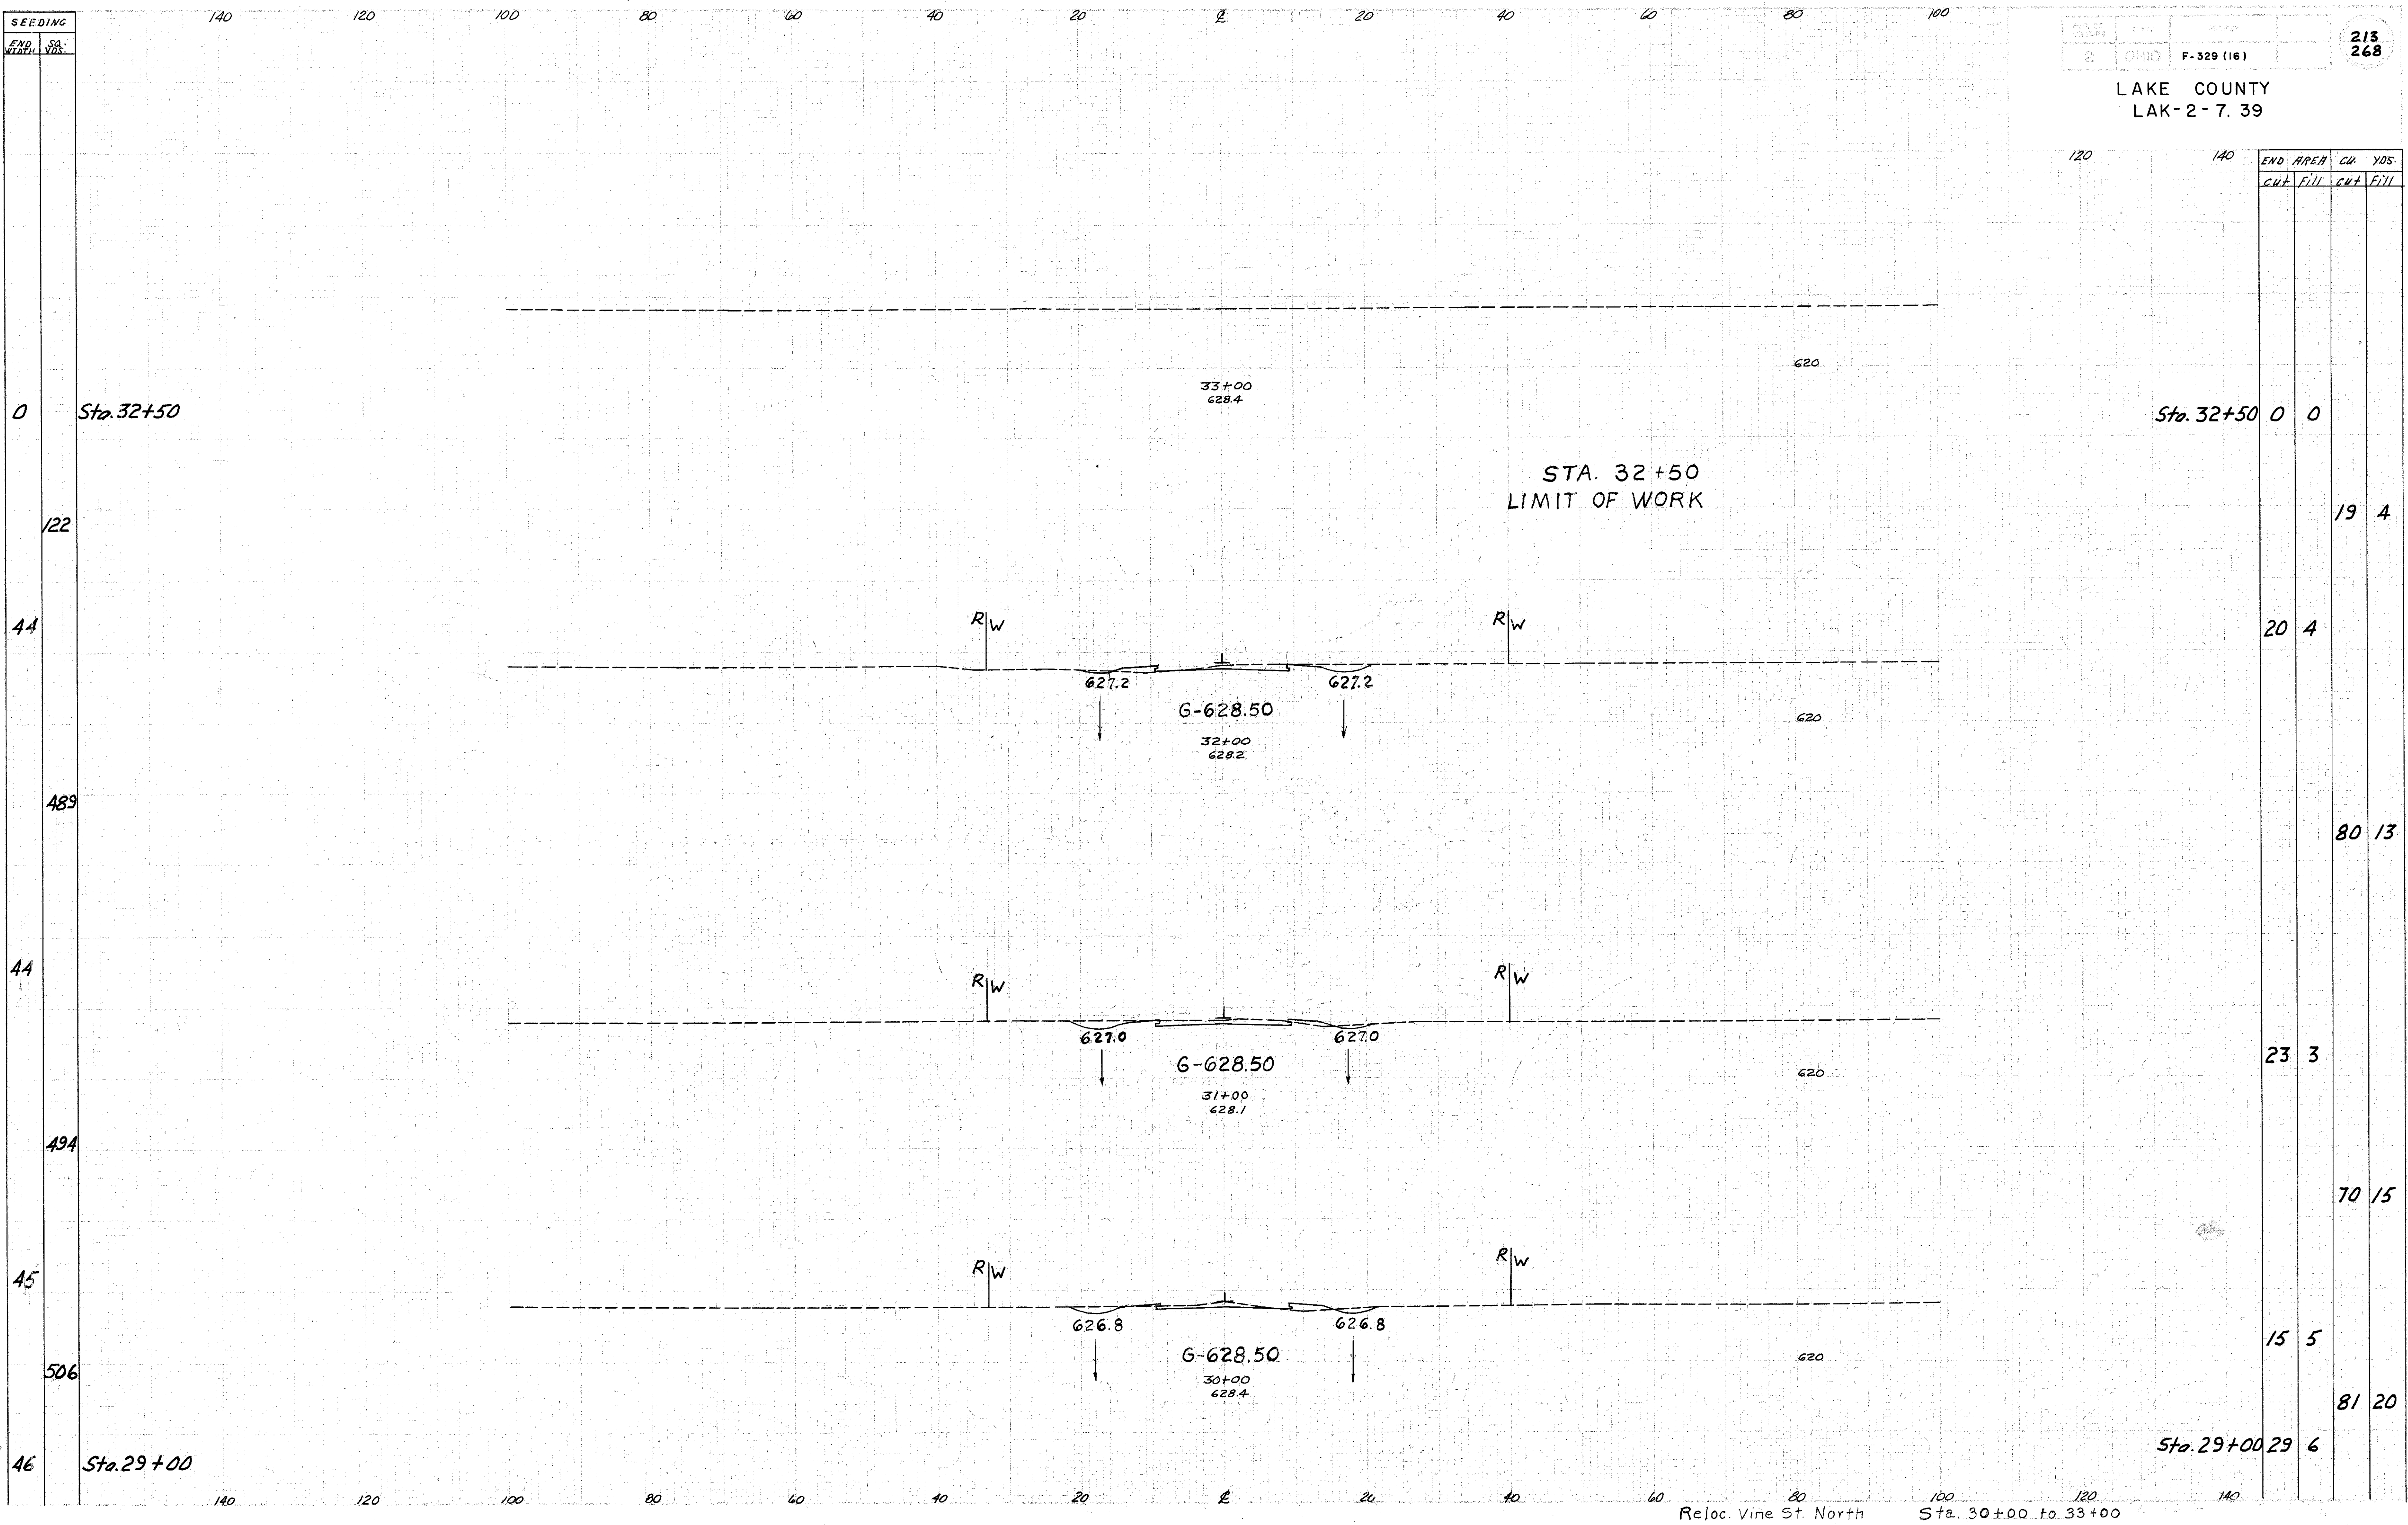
| SEEDING | |
|---|---|
| END WIDTH | SQ. YDS. |
| 0 | |
| | 122 |
| 44 | |
| | 489 |
| 44 | |
| | 494 |
| 45 | |
| | 506 |
| 46 | |

Sta. 32+50

Sta. 29+00

140 120 100 80 60 40 20 ℄ 20 40 60 80 100

2 OHIO F-329 (16)

213
268

LAKE COUNTY
LAK-2-7.39

120 140

| END AREA | | CU. YDS. | |
|---|---|---|---|
| cut | Fill | cut | Fill |
| 0 | 0 | | |
| | | 19 | 4 |
| 20 | 4 | | |
| | | 80 | 13 |
| 23 | 3 | | |
| | | 70 | 15 |
| 15 | 5 | | |
| | | 81 | 20 |
| 29 | 6 | | |

Sta. 32+50

Sta. 29+00

620

33+00
628.4

STA. 32+50
LIMIT OF WORK

R/W R/W

627.2 627.2

G-628.50

32+00
628.2

620

R/W R/W

627.0 627.0

G-628.50

31+00
628.1

620

R/W R/W

626.8 626.8

G-628.50

30+00
628.4

620

140 120 100 80 60 40 20 ℄ 20 40 60 80 100 120 140

Reloc. Vine St. North Sta. 30+00 to 33+00